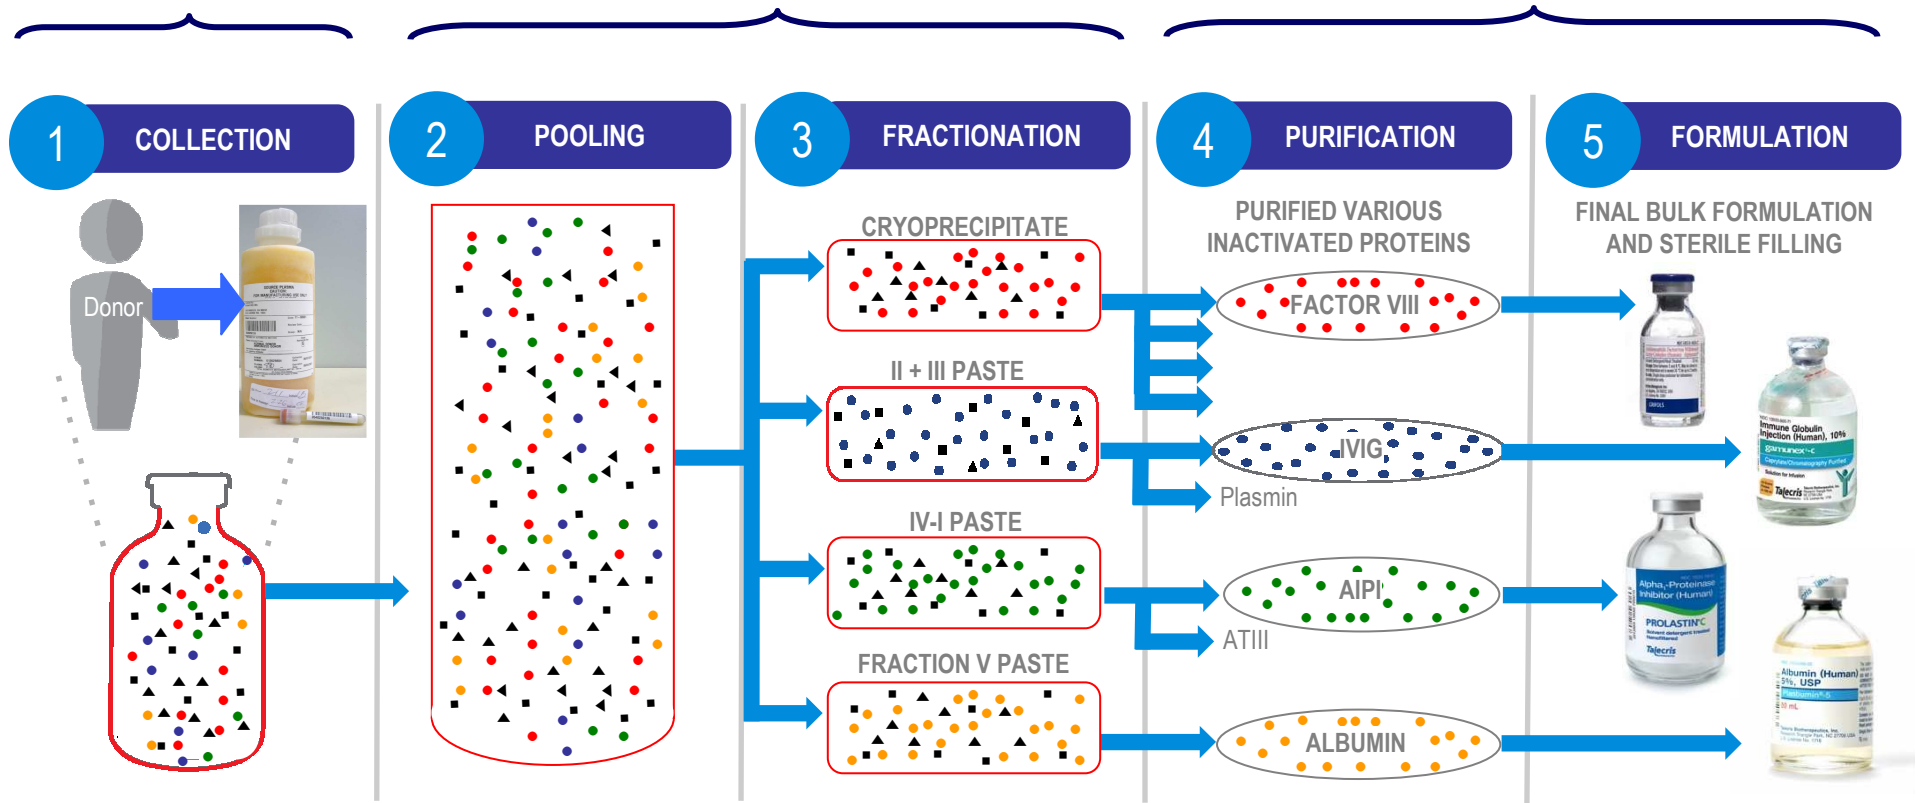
1 COLLECTION

Donor

2 POOLING

3 FRACTIONATION

CRYOPRECIPITATE

II + III PASTE

IV-I PASTE

FRACTION V PASTE

4 PURIFICATION

PURIFIED VARIOUS INACTIVATED PROTEINS

FACTOR VIII

IVIG

Plasmin

AIPI

ATIII

ALBUMIN

5 FORMULATION

FINAL BULK FORMULATION AND STERILE FILLING

Immune Globulin Injection (Human), 10%

Gamunex-C

Talecris

Alpha1-Proteinase Inhibitor (Human)

PROLASTIN-C

Talecris

Albumin (Human) 5%, USP

Plasbumin-5